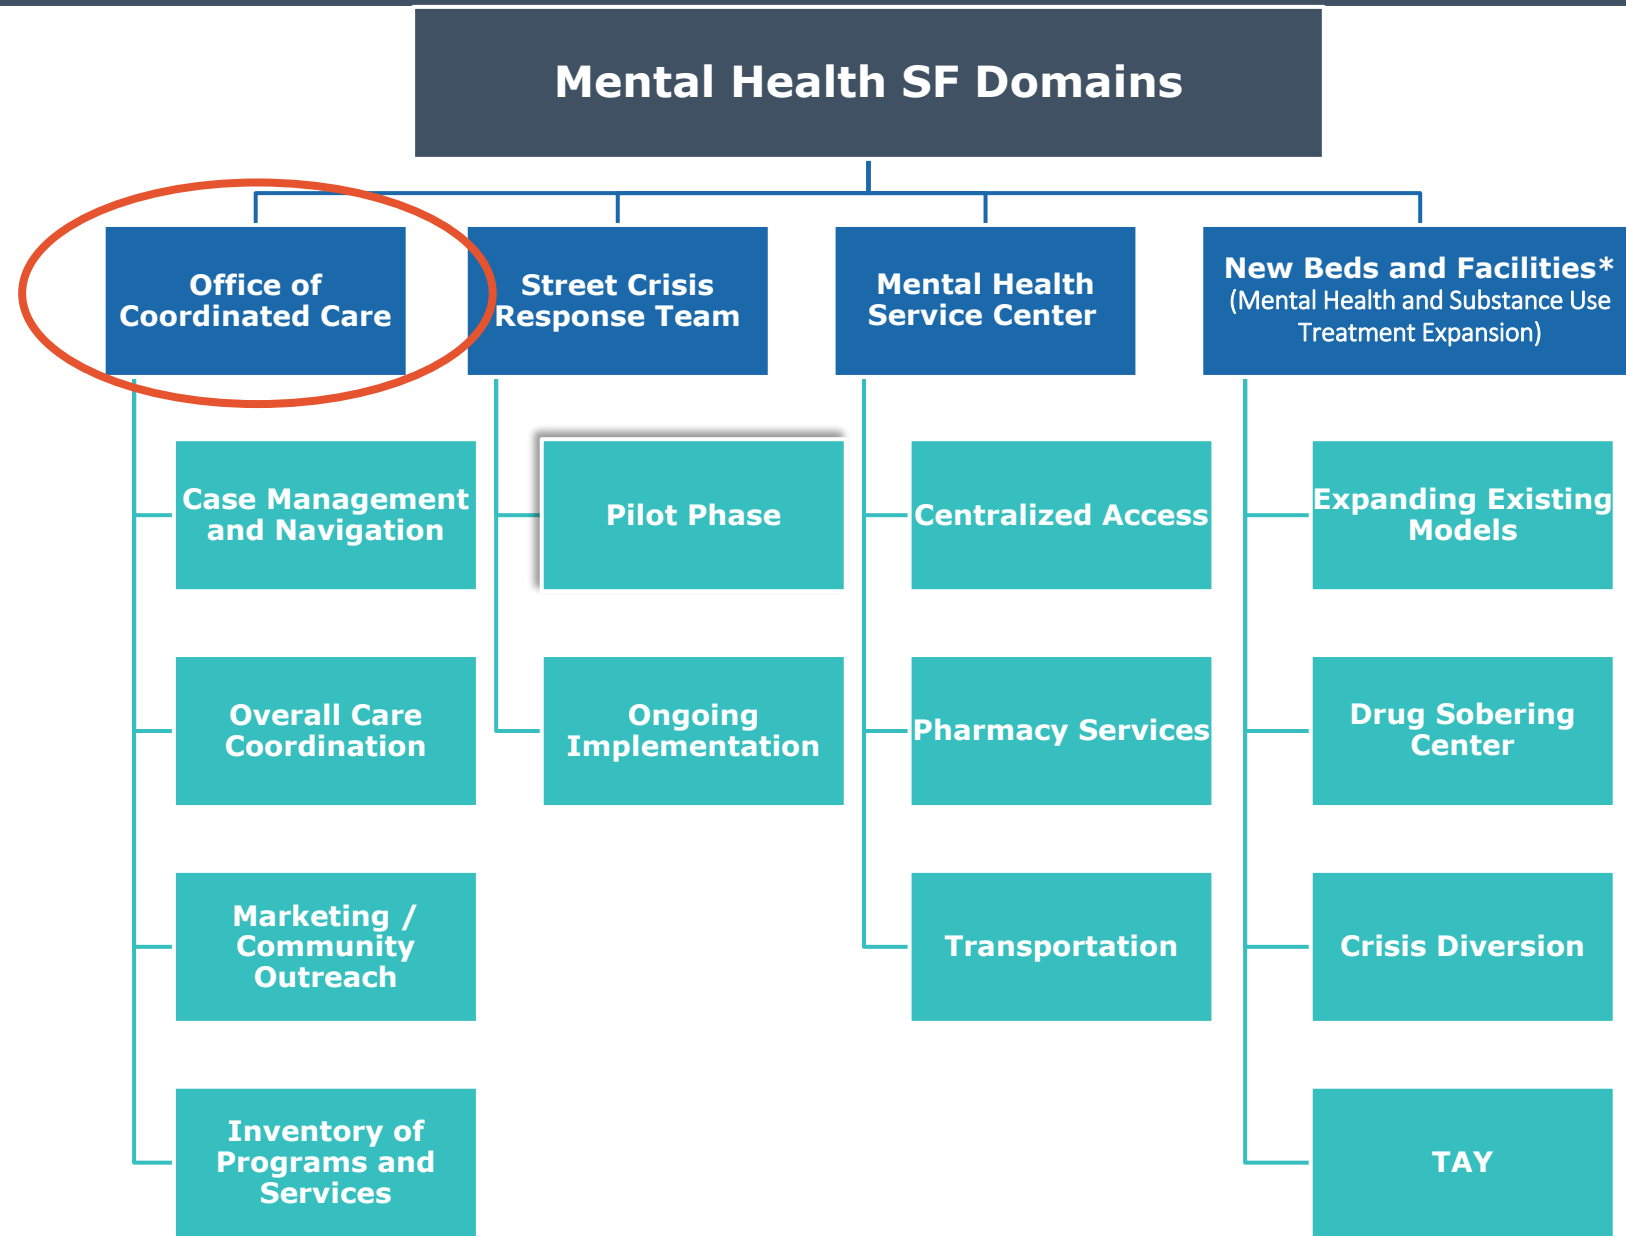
Mental Health SF Domains

Office of Coordinated Care

Case Management and Navigation

Overall Care Coordination

Marketing / Community Outreach

Inventory of Programs and Services

Street Crisis Response Team

Pilot Phase

Ongoing Implementation

Mental Health Service Center

Centralized Access

Pharmacy Services

Transportation

New Beds and Facilities* (Mental Health and Substance Use Treatment Expansion)

Expanding Existing Models

Drug Sobering Center

Crisis Diversion

TAY